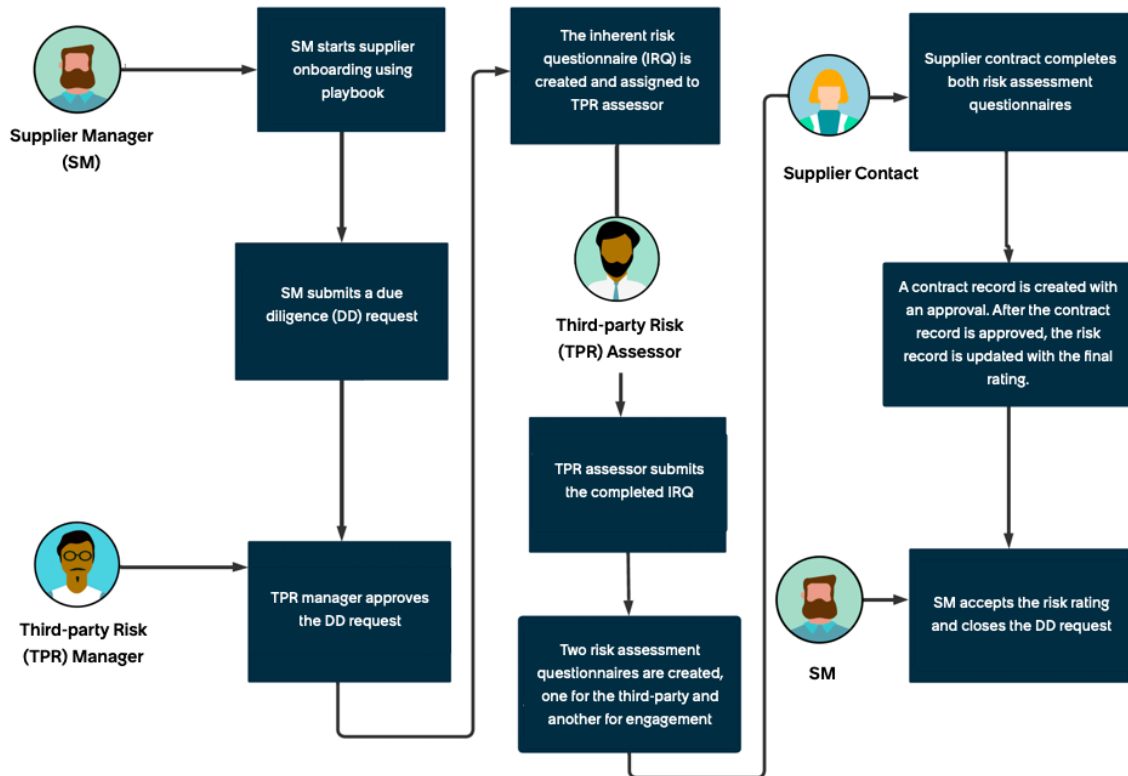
Supplier Manager (SM)

SM starts supplier onboarding using playbook

SM submits a due diligence (DD) request

Third-party Risk (TPR) Manager

TPR manager approves the DD request

The inherent risk questionnaire (IRQ) is created and assigned to TPR assessor

Third-party Risk (TPR) Assessor

TPR assessor submits the completed IRQ

Two risk assessment questionnaires are created, one for the third-party and another for engagement

Supplier Contact

Supplier contract completes both risk assessment questionnaires

A contract record is created with an approval. After the contract record is approved, the risk record is updated with the final rating.

SM

SM accepts the risk rating and closes the DD request